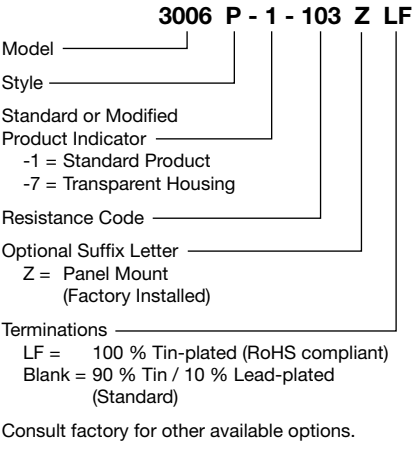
3006 P - 1 - 103 Z LF

Model

Style

Standard or Modified Product Indicator
-1 = Standard Product
-7 = Transparent Housing

Resistance Code

Optional Suffix Letter
Z = Panel Mount (Factory Installed)

Terminations
LF = 100 % Tin-plated (RoHS compliant)
Blank = 90 % Tin / 10 % Lead-plated (Standard)

Consult factory for other available options.